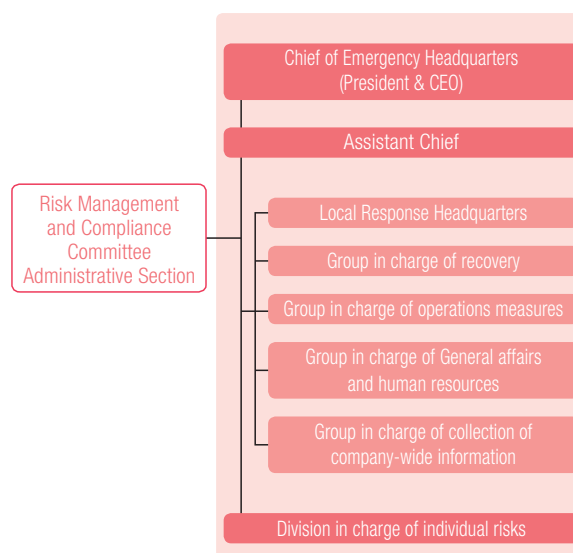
Chief of Emergency Headquarters
(President & CEO)

Assistant Chief

Risk Management and Compliance Committee Administrative Section

Local Response Headquarters

Group in charge of recovery

Group in charge of operations measures

Group in charge of General affairs and human resources

Group in charge of collection of company-wide information

Division in charge of individual risks